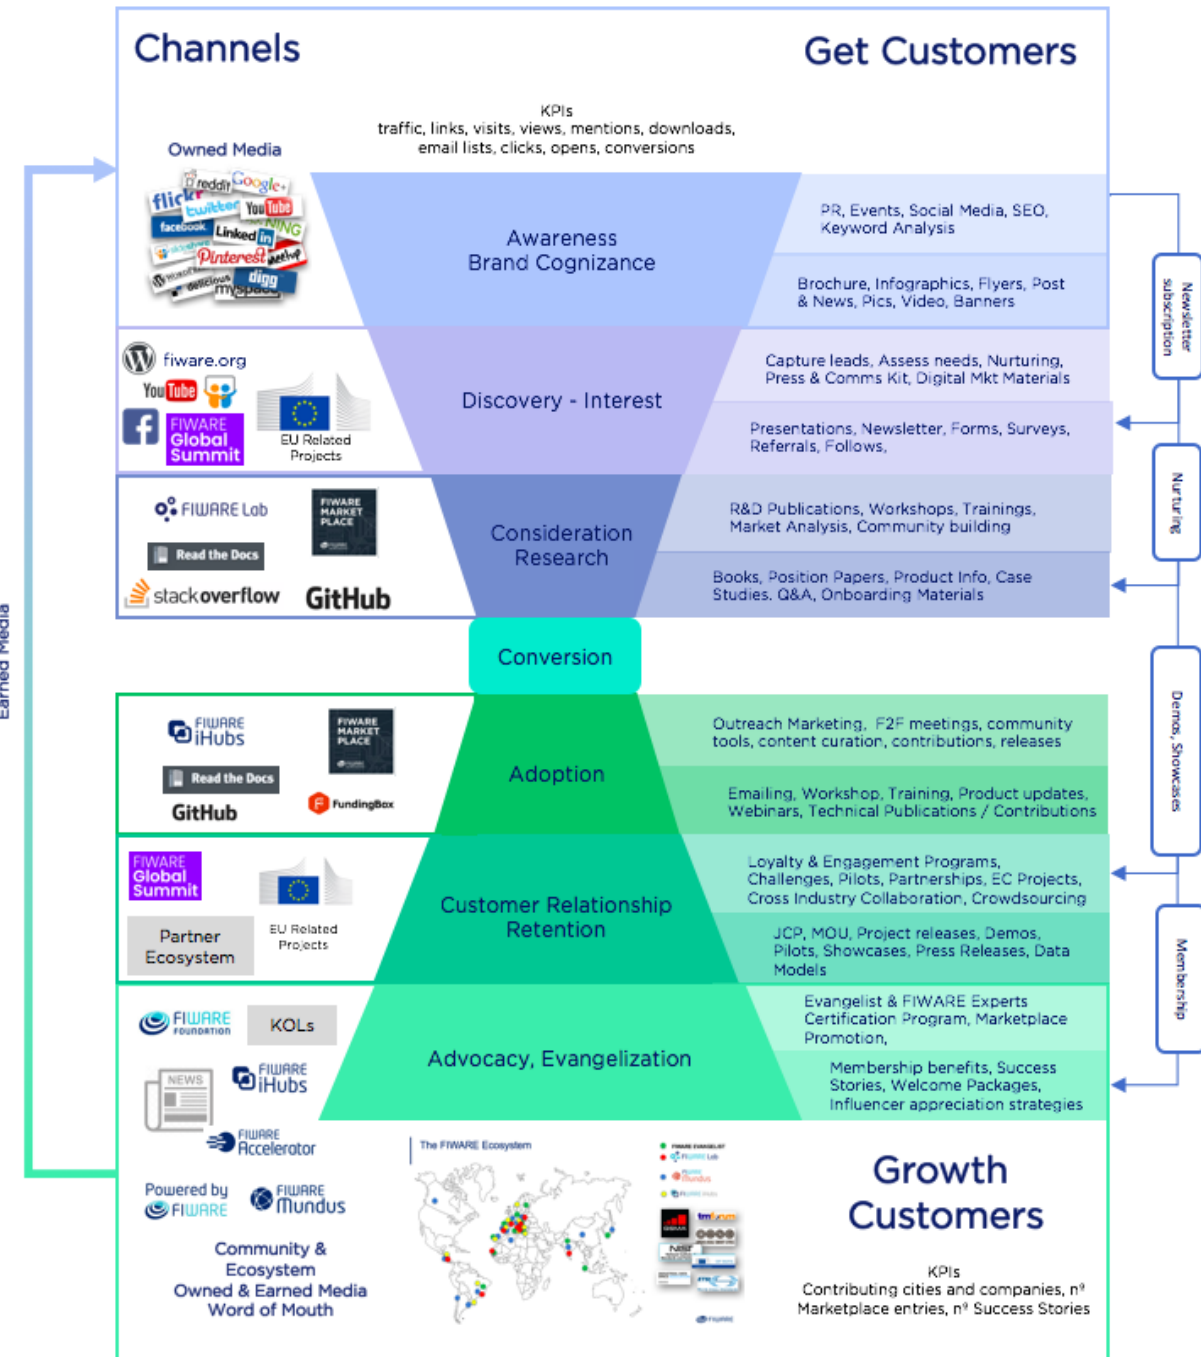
Channels

Get Customers

KPIs
traffic, links, visits, views, mentions, downloads, email lists, clicks, opens, conversions

Owned Media

flickr reddit Google+ twitter YouTube facebook LinkedIn NING Pinterest digg delicious myspace

Awareness
Brand Cognizance

PR, Events, Social Media, SEO, Keyword Analysis

Brochure, Infographics, Flyers, Post & News, Pics, Video, Banners

fiware.org
YouTube
FIWARE Global Summit
EU Related Projects

Discovery - Interest

Capture leads, Assess needs, Nurturing, Press & Comms Kit, Digital Mkt Materials

Presentations, Newsletter, Forms, Surveys, Referrals, Follows,

FIWARE Lab
FIWARE MARKET PLACE
Read the Docs
stackoverflow
GitHub

Consideration
Research

R&D Publications, Workshops, Trainings, Market Analysis, Community building

Books, Position Papers, Product Info, Case Studies. Q&A, Onboarding Materials

Conversion

FIWARE iHubs
FIWARE MARKET PLACE
Read the Docs
GitHub
FundingBox

Adoption

Outreach Marketing, F2F meetings, community tools, content curation, contributions, releases

Emailing, Workshop, Training, Product updates, Webinars, Technical Publications / Contributions

FIWARE Global Summit
EU Related Projects
Partner Ecosystem

Customer Relationship
Retention

Loyalty & Engagement Programs, Challenges, Pilots, Partnerships, EC Projects, Cross Industry Collaboration, Crowdsourcing

JCP, MOU, Project releases, Demos, Pilots, Showcases, Press Releases, Data Models

FIWARE FOUNDATION
KOLs
NEWS
FIWARE iHubs

Advocacy, Evangelization

Evangelist & FIWARE Experts Certification Program, Marketplace Promotion,

Membership benefits, Success Stories, Welcome Packages, Influencer appreciation strategies

FIWARE Accelerator
Powered by FIWARE
FIWARE Mundus

Community & Ecosystem
Owned & Earned Media
Word of Mouth

The FIWARE Ecosystem

Growth
Customers

KPIs
Contributing cities and companies, nº Marketplace entries, nº Success Stories

Earned Media

Newsletter subscription
Nurturing
Demos, Showcases
Membership